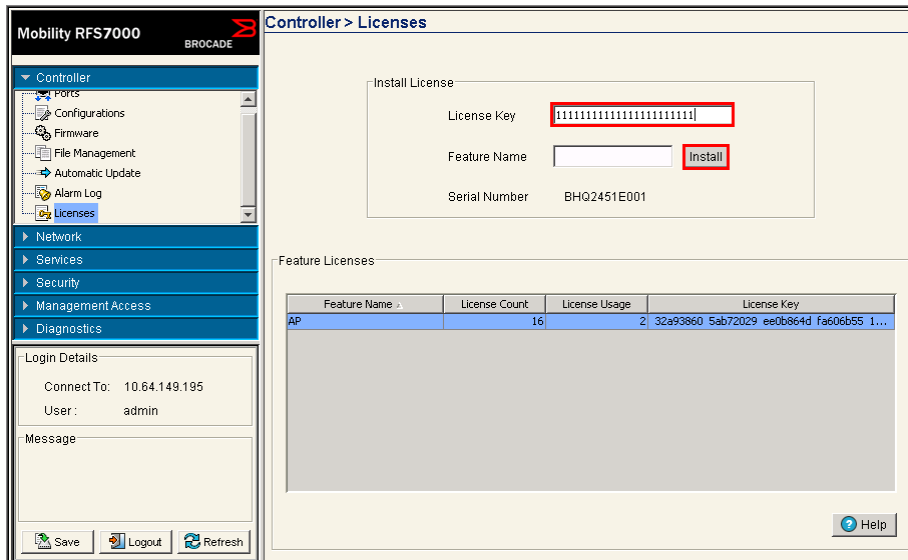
Mobility RFS7000
BROCADE

Controller
Ports
Configurations
Firmware
File Management
Automatic Update
Alarm Log
Licenses
Network
Services
Security
Management Access
Diagnostics

Login Details
Connect To: 10.64.149.195
User : admin

Message

Save
Logout
Refresh

Controller > Licenses

Install License
License Key 1111111111111111111111
Feature Name
Install
Serial Number BHQ2451E001

Feature Licenses

| Feature Name | License Count | License Usage | License Key |
|---|---|---|---|
| AP | 16 | 2 | 32a93860 5ab72029 ee0b864d fa606b55 1... |

Help